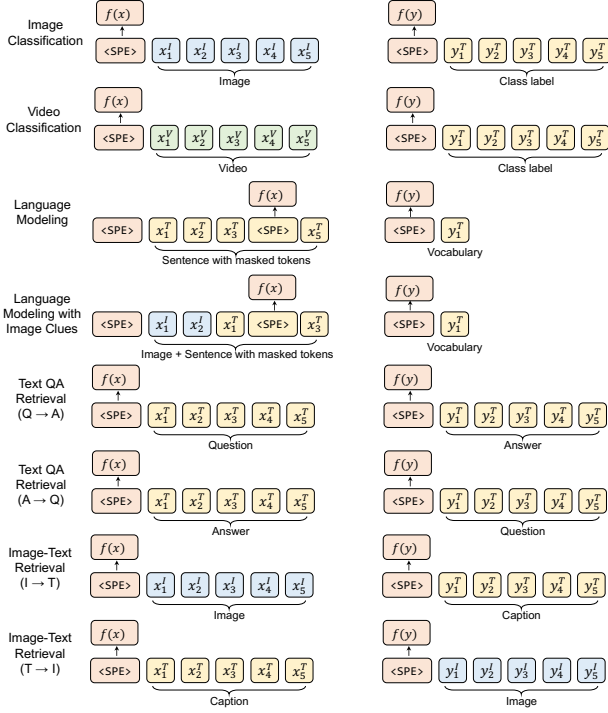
Image Classification

$f(x)$
<SPE> $x_1^I$ $x_2^I$ $x_3^I$ $x_4^I$ $x_5^I$
Image

$f(y)$
<SPE> $y_1^T$ $y_2^T$ $y_3^T$ $y_4^T$ $y_5^T$
Class label

Video Classification

$f(x)$
<SPE> $x_1^V$ $x_2^V$ $x_3^V$ $x_4^V$ $x_5^V$
Video

$f(y)$
<SPE> $y_1^T$ $y_2^T$ $y_3^T$ $y_4^T$ $y_5^T$
Class label

Language Modeling

$f(x)$
<SPE> $x_1^T$ $x_2^T$ $x_3^T$ <SPE> $x_5^T$
Sentence with masked tokens

$f(y)$
<SPE> $y_1^T$
Vocabulary

Language Modeling with Image Clues

$f(x)$
<SPE> $x_1^I$ $x_2^I$ $x_1^T$ <SPE> $x_3^T$
Image + Sentence with masked tokens

$f(y)$
<SPE> $y_1^T$
Vocabulary

Text QA Retrieval (Q → A)

$f(x)$
<SPE> $x_1^T$ $x_2^T$ $x_3^T$ $x_4^T$ $x_5^T$
Question

$f(y)$
<SPE> $y_1^T$ $y_2^T$ $y_3^T$ $y_4^T$ $y_5^T$
Answer

Text QA Retrieval (A → Q)

$f(x)$
<SPE> $x_1^T$ $x_2^T$ $x_3^T$ $x_4^T$ $x_5^T$
Answer

$f(y)$
<SPE> $y_1^T$ $y_2^T$ $y_3^T$ $y_4^T$ $y_5^T$
Question

Image-Text Retrieval (I → T)

$f(x)$
<SPE> $x_1^I$ $x_2^I$ $x_3^I$ $x_4^I$ $x_5^I$
Image

$f(y)$
<SPE> $y_1^T$ $y_2^T$ $y_3^T$ $y_4^T$ $y_5^T$
Caption

Image-Text Retrieval (T → I)

$f(x)$
<SPE> $x_1^T$ $x_2^T$ $x_3^T$ $x_4^T$ $x_5^T$
Caption

$f(y)$
<SPE> $y_1^I$ $y_2^I$ $y_3^I$ $y_4^I$ $y_5^I$
Image